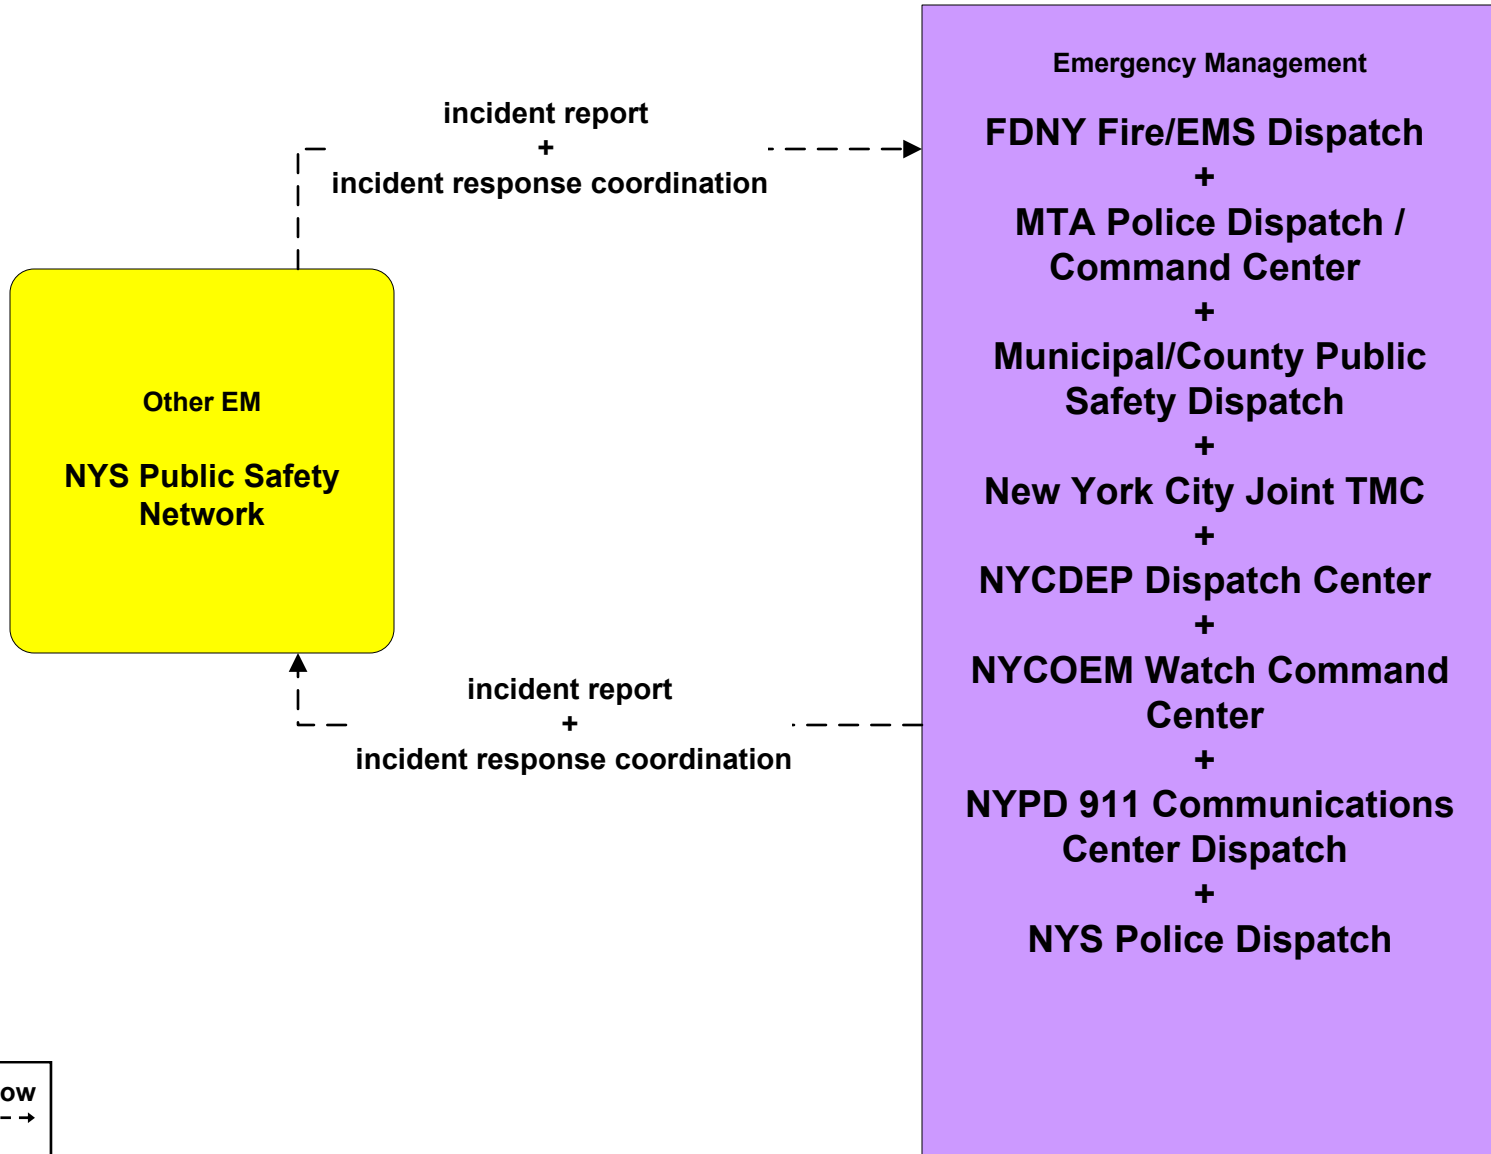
incident report
+
incident response coordination

Emergency Management

FDNY Fire/EMS Dispatch
+
MTA Police Dispatch / Command Center
+
Municipal/County Public Safety Dispatch
+
New York City Joint TMC
+
NYCDEP Dispatch Center
+
NYCOEM Watch Command Center
+
NYPD 911 Communications Center Dispatch
+
NYS Police Dispatch

Other EM

NYS Public Safety Network

incident report
+
incident response coordination

ow